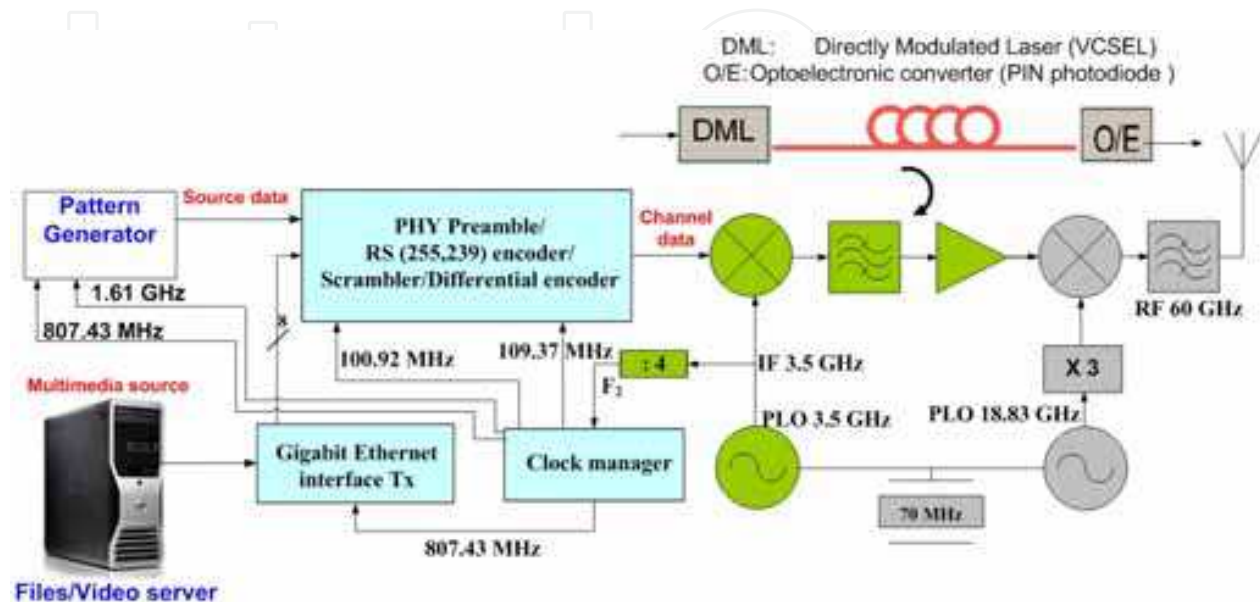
DML: Directly Modulated Laser (VCSEL)
O/E: Optoelectronic converter (PIN photodiode )

DML

O/E

Pattern Generator

Source data

PHY Preamble/ RS (255,239) encoder/ Scrambler/Differential encoder

Channel data

1.61 GHz

807.43 MHz

8

RF 60 GHz

100.92 MHz

109.37 MHz

: 4

IF 3.5 GHz

X 3

$F_2$

Multimedia source

PLO 3.5 GHz

PLO 18.83 GHz

Gigabit Ethernet interface Tx

Clock manager

70 MHz

807.43 MHz

Files/Video server